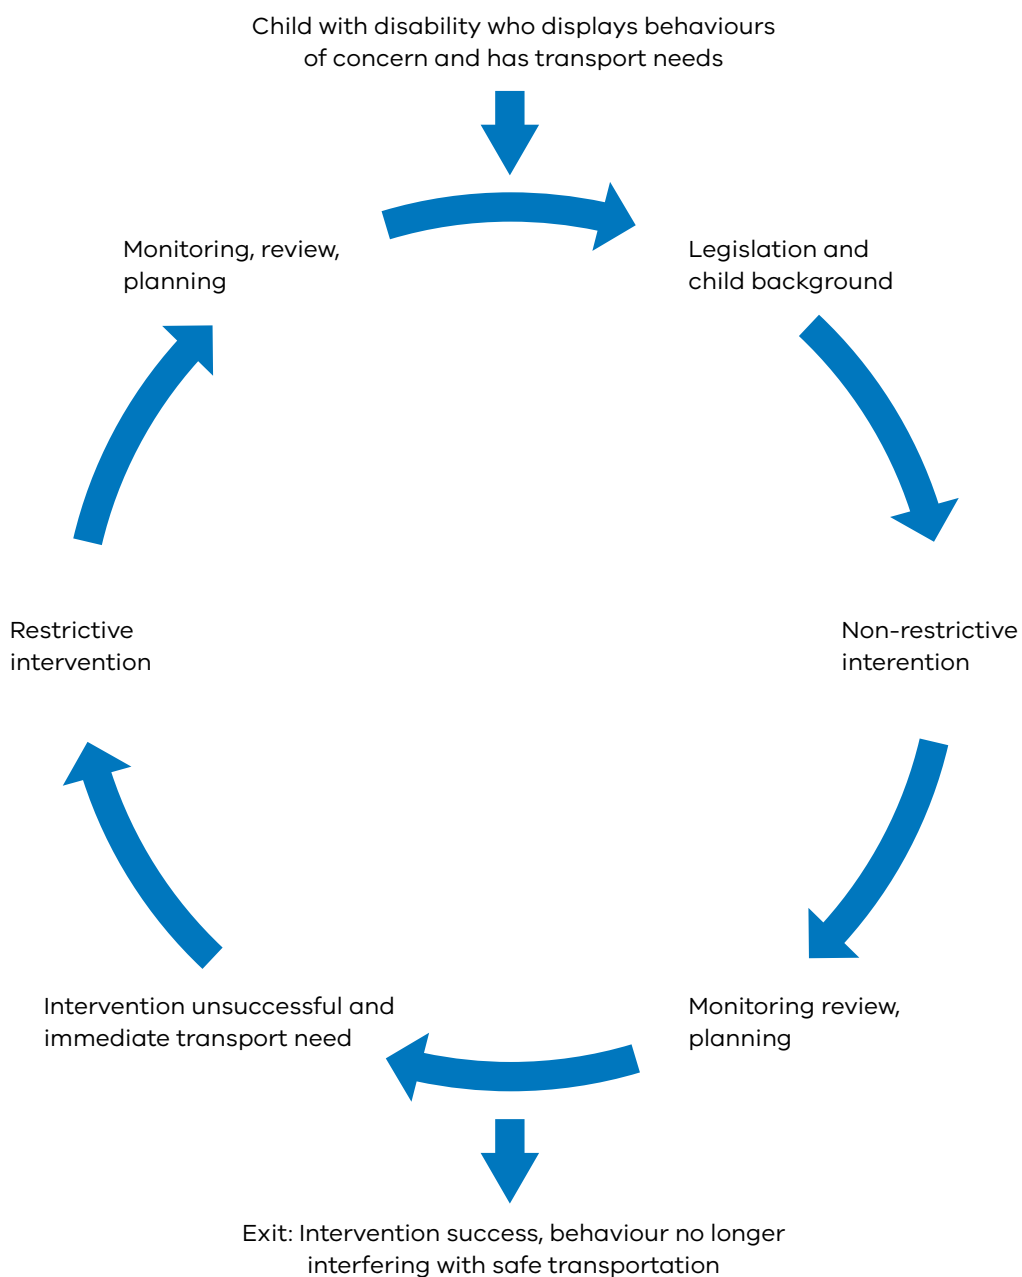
Child with disability who displays behaviours of concern and has transport needs

Legislation and child background

Non-restrictive interention

Monitoring review, planning

Intervention unsuccessful and immediate transport need

Restrictive intervention

Monitoring, review, planning

Exit: Intervention success, behaviour no longer interfering with safe transportation